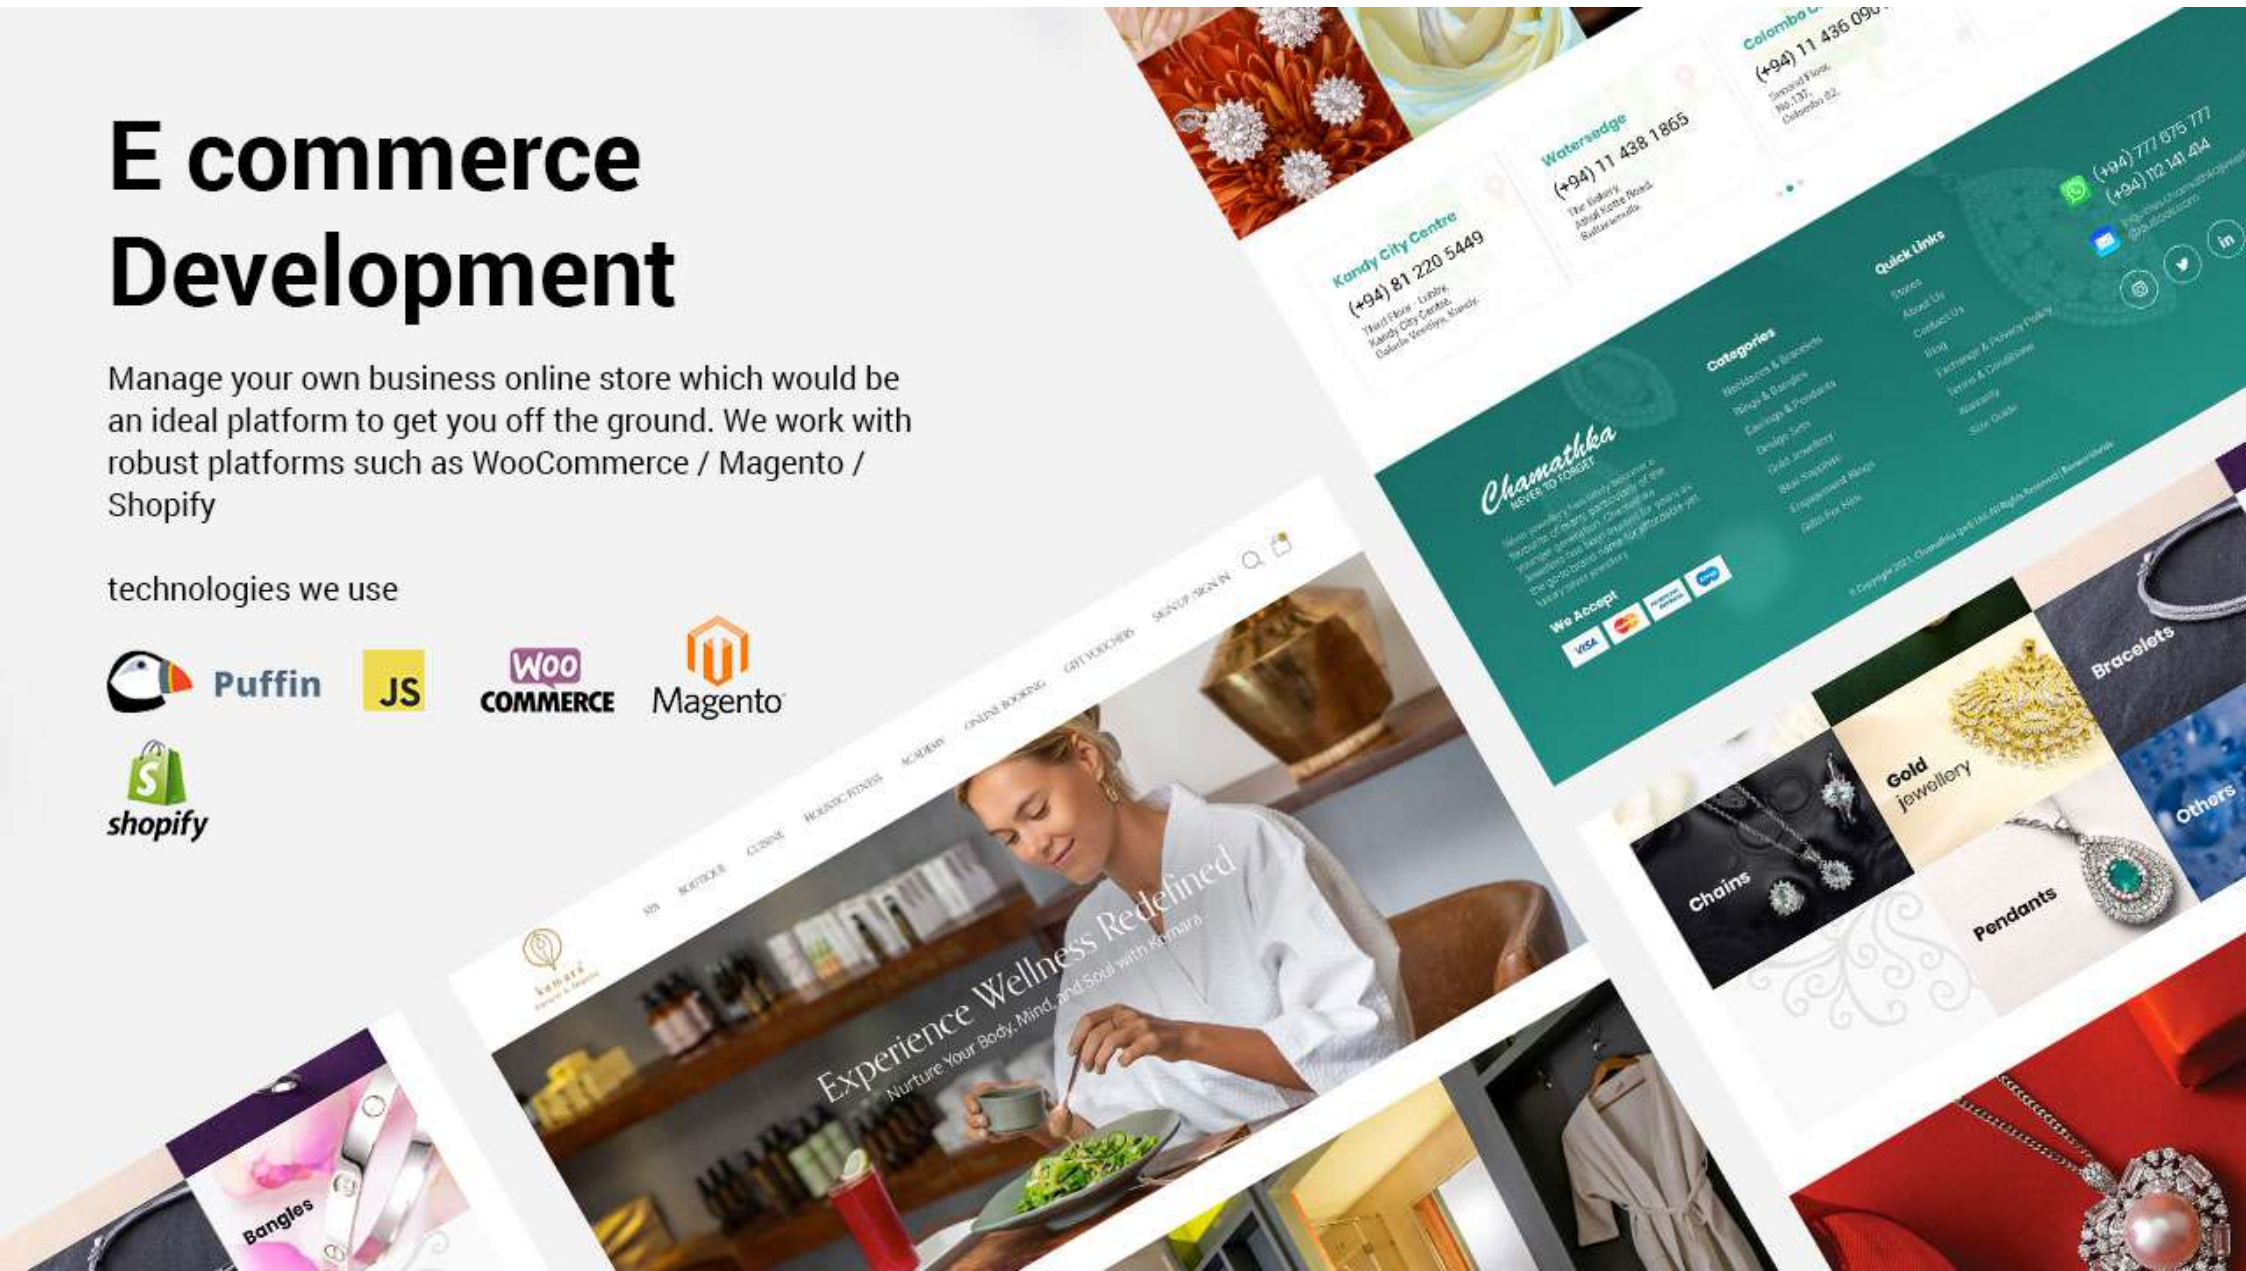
E commerce Development

Manage your own business online store which would be an ideal platform to get you off the ground. We work with robust platforms such as WooCommerce / Magento / Shopify

technologies we use

Puffin JS Woo COMMERCE Magento shopify

Kandy City Centre (+94) 81 220 5449

Watersedge (+94) 11 438 1865

Colombo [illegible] (+94) 11 436 09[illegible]

(+94) 777 675 777
(+94) 112 141 414

Quick Links

Categories

Chamathka NEVER TO FORGET

We Accept

Bracelets

Gold jewellery

Others

Chains

Pendants

Bangles

SPA BOUTIQUE CUISINE HOLISTIC FITNESS ACADEMY ONLINE BOOKING GIFT VOUCHERS SIGN UP SIGN IN

Experience Wellness Redefined
Nurture Your Body, Mind, and Soul with Kemara